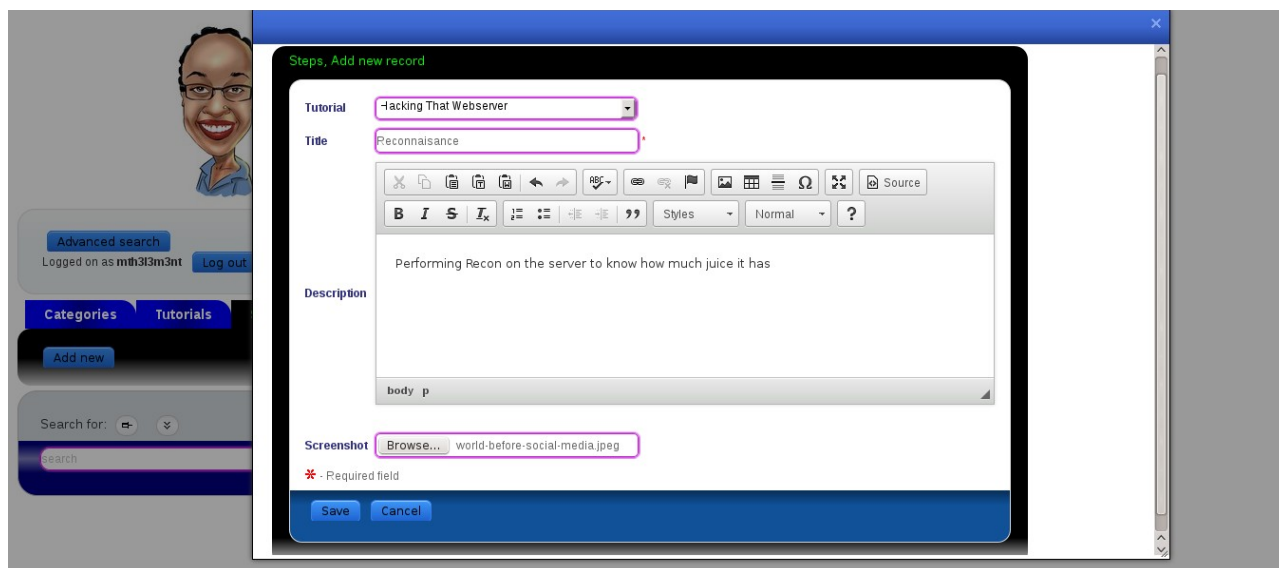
Advanced search
Logged on as mth3l3m3nt Log out

Categories Tutorials

Add new

Search for:

search

×

Steps, Add new record

Tutorial Hacking That Webserver

Title Reconnaisance *

Source

Styles Normal ?

Description

Performing Recon on the server to know how much juice it has

body p

Screenshot Browse... world-before-social-media.jpeg

* - Required field

Save Cancel